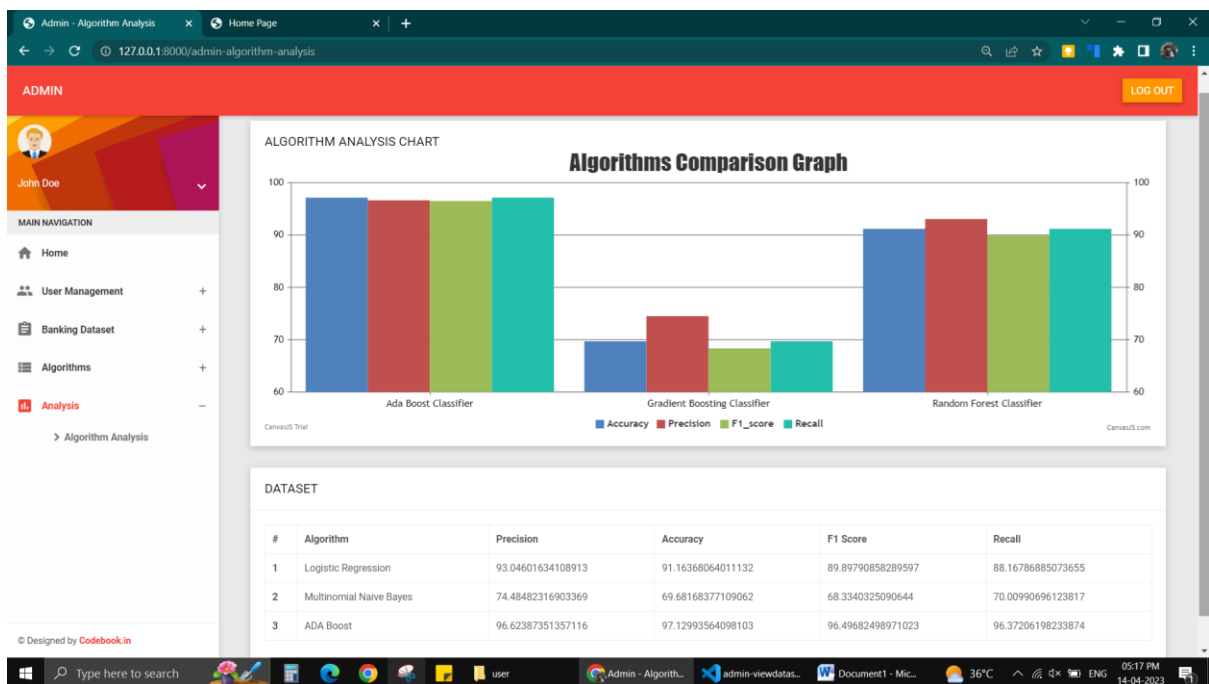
Admin - Algorithm Analysis × Home Page × +

127.0.0.1:8000/admin-algorithm-analysis

ADMIN

LOG OUT

John Doe

MAIN NAVIGATION

Home

User Management +

Banking Dataset +

Algorithms +

Analysis −

> Algorithm Analysis

© Designed by Codebook.in

ALGORITHM ANALYSIS CHART

Algorithms Comparison Graph

100 100
90 90
80 80
70 70
60 60

Ada Boost Classifier
Gradient Boosting Classifier
Random Forest Classifier

CanvasJS Trial

Accuracy Precision F1_score Recall

CanvasJS.com

DATASET

| # | Algorithm | Precision | Accuracy | F1 Score | Recall |
|---|---|---|---|---|---|
| 1 | Logistic Regression | 93.04601634108913 | 91.16368064011132 | 89.89790858289597 | 88.16786885073655 |
| 2 | Multinomial Naive Bayes | 74.48482316903369 | 69.68168377109062 | 68.3340325090644 | 70.00990696123817 |
| 3 | ADA Boost | 96.62387351357116 | 97.12993564098103 | 96.49682498971023 | 96.37206198233874 |

Type here to search

user

Admin - Algorith...

admin-viewdatas...

Document1 - Mic...

36°C

ENG

05:17 PM
14-04-2023